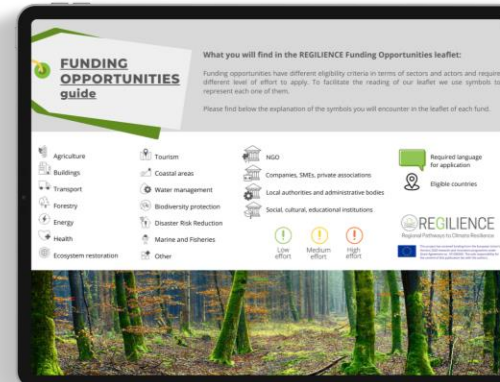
FUNDING OPPORTUNITIES guide

What you will find in the REGILIENCE Funding Opportunities leaflet:

Funding opportunities have different eligibility criteria in terms of sectors and actors and require different level of effort to apply. To facilitate the reading of our leaflet we use symbols to represent each one of them.

Please find below the explanation of the symbols you will encounter in the leaflet for each fund.

Agriculture
Buildings
Transport
Forestry
Energy
Health
Ecosystem restoration

Tourism
Coastal areas
Water management
Biodiversity protection
Disaster Risk Reduction
Marine and Fisheries
Other

NGO
Companies, SMEs, private associations
Local authorities and administrative bodies
Social, cultural, educational institutions

Low effort
Medium effort
High effort

Required language for application
Eligible countries

REGILIENCE
Regional Pathways to Climate Resilience

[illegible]